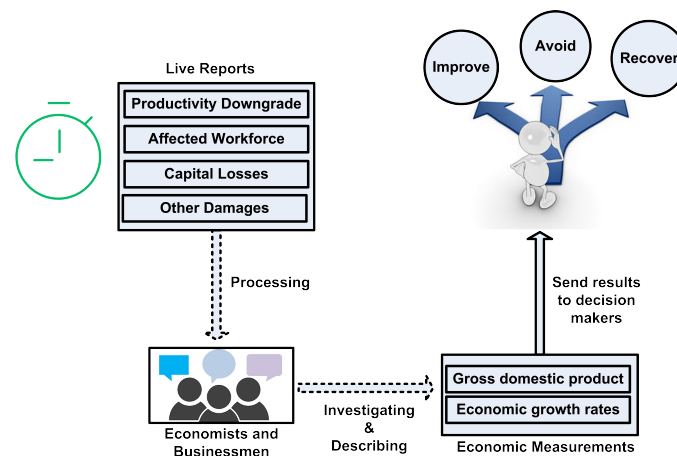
Improve

Avoid

Recover

Live Reports

Productivity Downgrade

Affected Workforce

Capital Losses

Other Damages

Processing

Send results to decision makers

Economists and Businessmen

Investigating & Describing

Gross domestic product

Economic growth rates

Economic Measurements